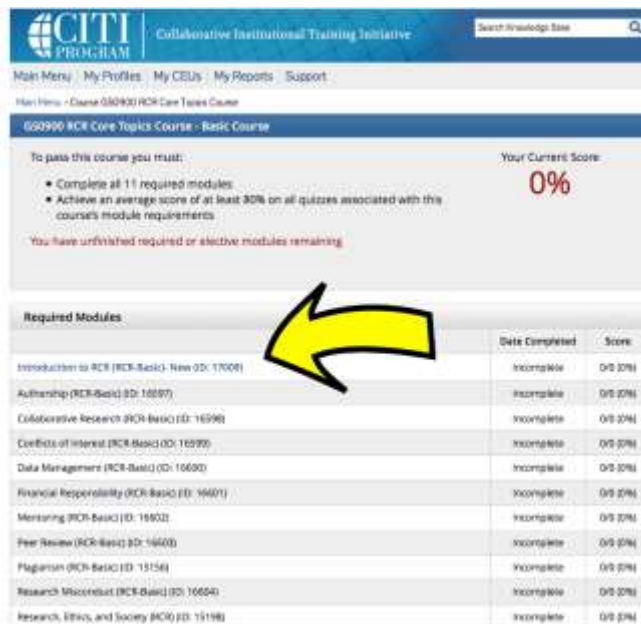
CITI PROGRAM

Collaborative Institutional Training Initiative

Search Knowledge Base

Main Menu | My Profiles | My CEUs | My Reports | Support

Main Menu › Course GS0900 RCR Core Topics Course

GS0900 RCR Core Topics Course - Basic Course

To pass this course you must:

• Complete all 11 required modules
• Achieve an average score of at least 80% on all quizzes associated with this course's module requirements

You have unfinished required or elective modules remaining

Your Current Score

0%

Required Modules

| | Date Completed | Score |
|---|---|---|
| Introduction to RCR (RCR-Basic)- New (ID: 17000) | Incomplete | 0/0 (0%) |
| Authorship (RCR-Basic) (ID: 16597) | Incomplete | 0/0 (0%) |
| Collaborative Research (RCR-Basic) (ID: 16598) | Incomplete | 0/0 (0%) |
| Conflicts of Interest (RCR-Basic) (ID: 16599) | Incomplete | 0/0 (0%) |
| Data Management (RCR-Basic) (ID: 16600) | Incomplete | 0/0 (0%) |
| Financial Responsibility (RCR-Basic) (ID: 16601) | Incomplete | 0/0 (0%) |
| Mentoring (RCR-Basic) (ID: 16602) | Incomplete | 0/0 (0%) |
| Peer Review (RCR-Basic) (ID: 16603) | Incomplete | 0/0 (0%) |
| Plagiarism (RCR-Basic) (ID: 15156) | Incomplete | 0/0 (0%) |
| Research Misconduct (RCR-Basic) (ID: 16604) | Incomplete | 0/0 (0%) |
| Research, Ethics, and Society (RCR) (ID: 15198) | Incomplete | 0/0 (0%) |